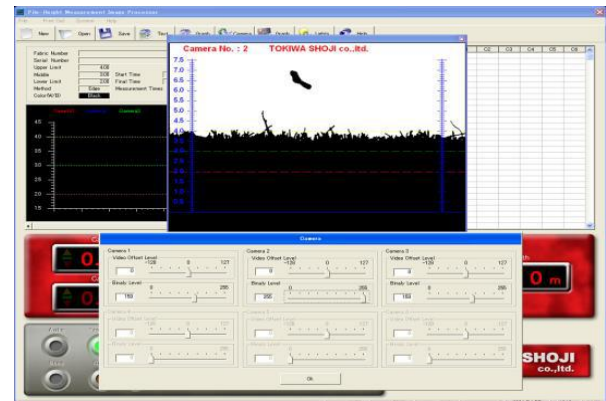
File Height Measurement Image Processor

File Print Out Window Help

New Open Save Start Graph Camera Graph Lamp Help

Fabric Number
Serial Number
Upper Limit 408
Middle 308 Start Time
Lower Limit 208 Final Time
Method Slant Measurement Times
Color(W/B) Black

Camera No. : 2 TOKIWA SHOJI co.,ltd.

7.5
7.0
6.5
6.0
5.5
5.0
4.5
4.0
3.5
3.0
2.5
2.0
1.5
1.0
0.5

C2 C3 C4 C5 C6

Camera

Camera 1
Video Offset Level
-128 0 127
0
Binary Level
0 255
150

Camera 2
Video Offset Level
-128 0 127
0
Binary Level
0 255
255

Camera 3
Video Offset Level
-128 0 127
0
Binary Level
0 255
160

Ok

0 m

SHOJI co.,ltd.